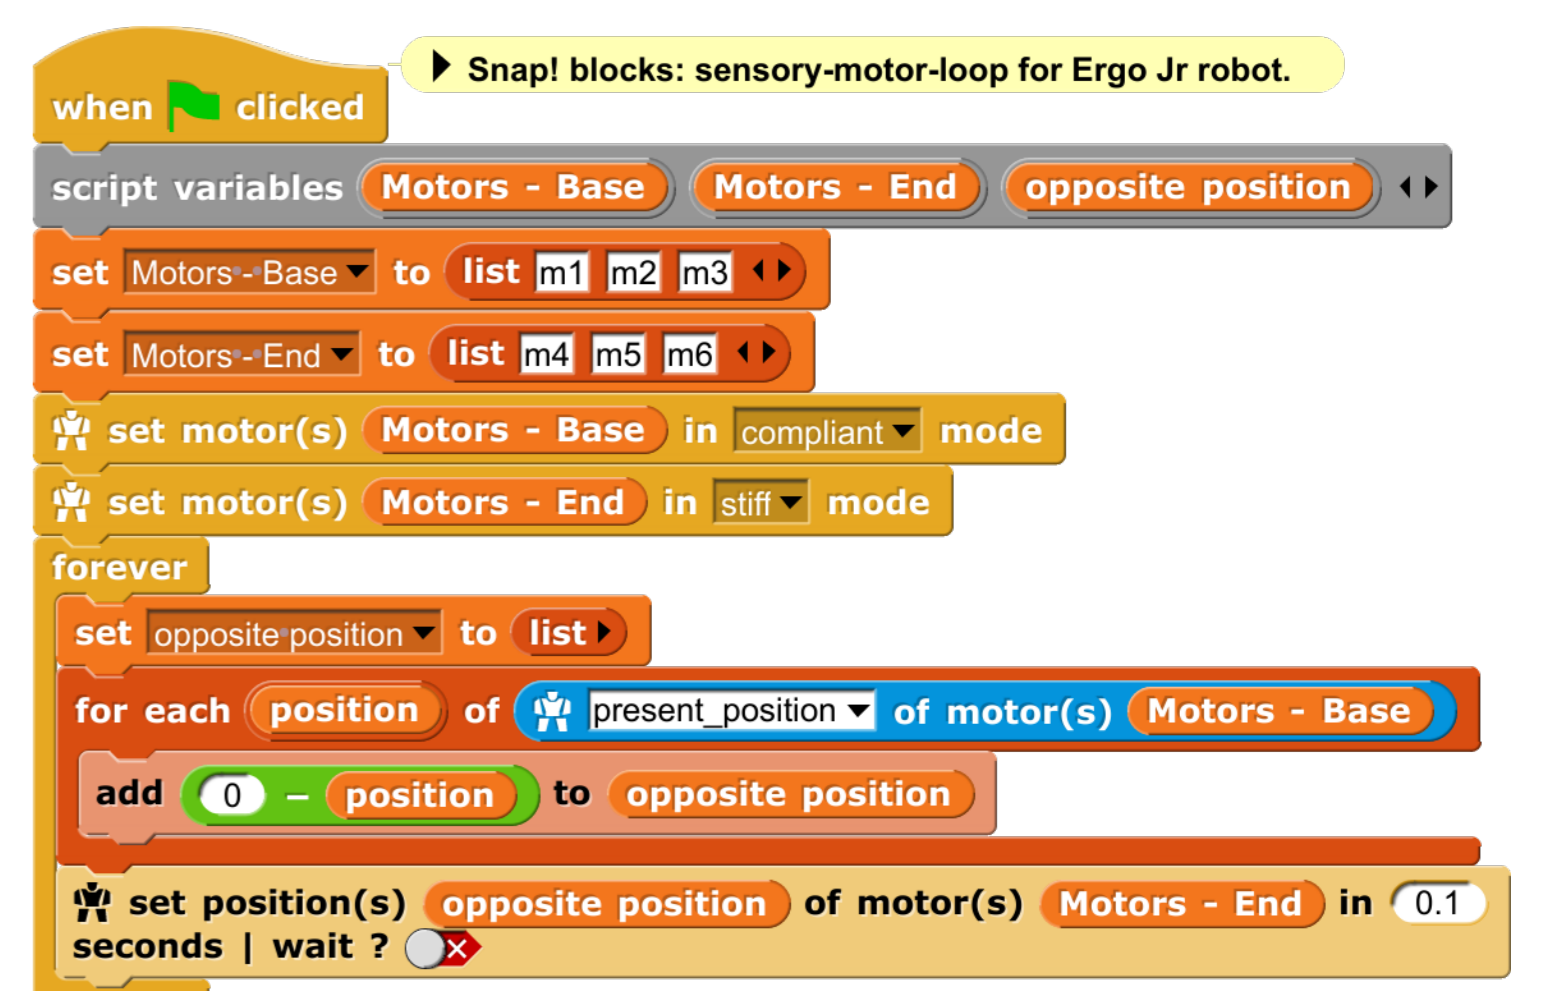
when clicked

Snap! blocks: sensory-motor-loop for Ergo Jr robot.

script variables Motors - Base Motors - End opposite position

set Motors - Base to list m1 m2 m3

set Motors - End to list m4 m5 m6

set motor(s) Motors - Base in compliant mode

set motor(s) Motors - End in stiff mode

forever

set opposite position to list

for each position of present_position of motor(s) Motors - Base

add 0 − position to opposite position

set position(s) opposite position of motor(s) Motors - End in 0.1 seconds | wait ?